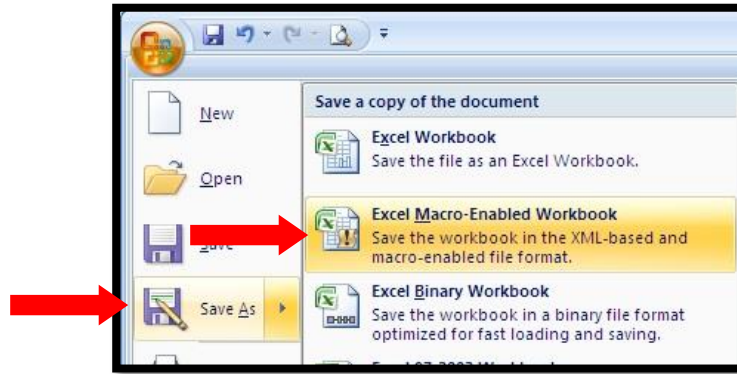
New

Open

Save

Save As

Save a copy of the document

Excel Workbook
Save the file as an Excel Workbook.

Excel Macro-Enabled Workbook
Save the workbook in the XML-based and macro-enabled file format.

Excel Binary Workbook
Save the workbook in a binary file format optimized for fast loading and saving.

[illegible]